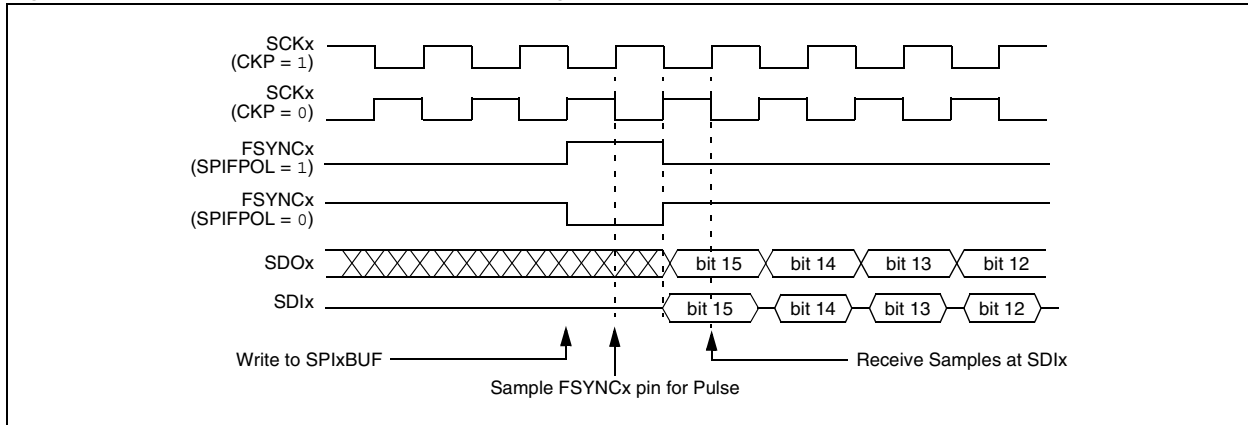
SCKx
(CKP = 1)

SCKx
(CKP = 0)

FSYNCx
(SPIFPOL = 1)

FSYNCx
(SPIFPOL = 0)

SDOx

bit 15 bit 14 bit 13 bit 12

SDIx

bit 15 bit 14 bit 13 bit 12

Write to SPIxBUF

Sample FSYNCx pin for Pulse

Receive Samples at SDIx